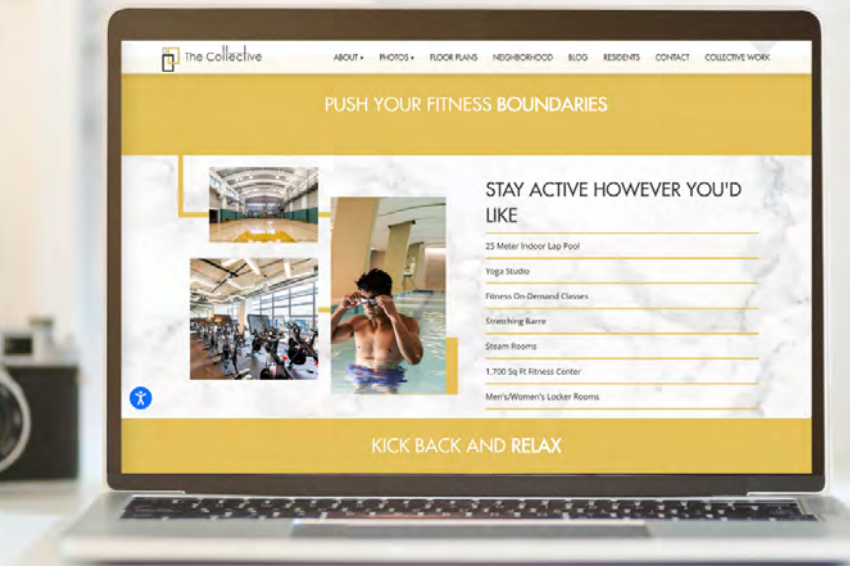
The Collective

ABOUT • PHOTOS • FLOOR PLANS NEIGHBORHOOD BLOG RESIDENTS CONTACT COLLECTIVE WORK

PUSH YOUR FITNESS BOUNDARIES

STAY ACTIVE HOWEVER YOU'D LIKE

25 Meter Indoor Lap Pool

Yoga Studio

Fitness On-Demand Classes

Stretching Barre

Steam Rooms

1,700 Sq Ft Fitness Center

Men's/Women's Locker Rooms

KICK BACK AND RELAX